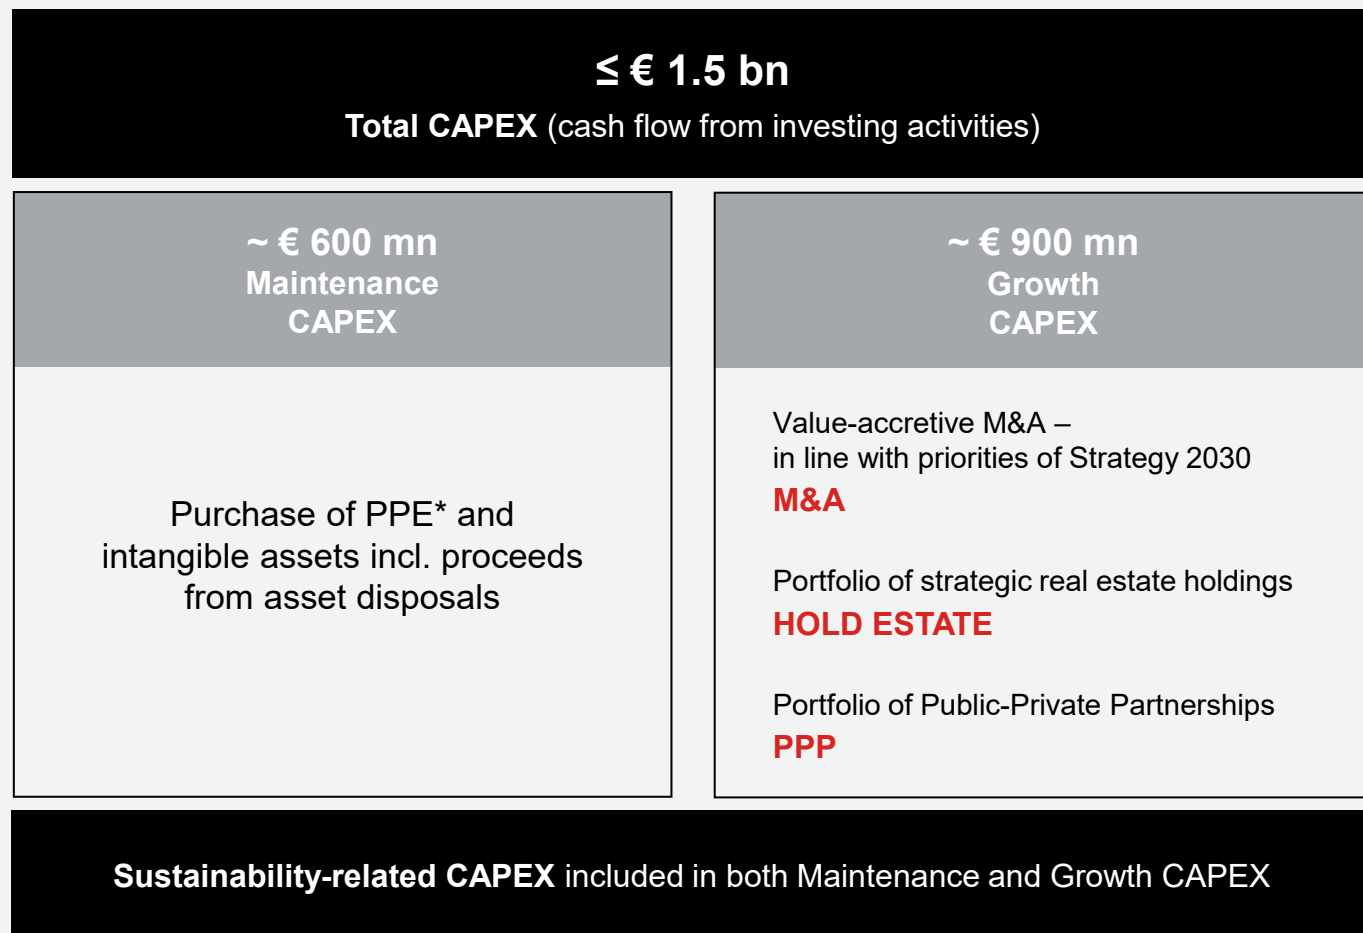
≤ € 1.5 bn

Total CAPEX (cash flow from investing activities)

~ € 600 mn
Maintenance
CAPEX

Purchase of PPE* and intangible assets incl. proceeds from asset disposals

~ € 900 mn
Growth
CAPEX

Value-accretive M&A – in line with priorities of Strategy 2030

M&A

Portfolio of strategic real estate holdings

HOLD ESTATE

Portfolio of Public-Private Partnerships

PPP

Sustainability-related CAPEX included in both Maintenance and Growth CAPEX